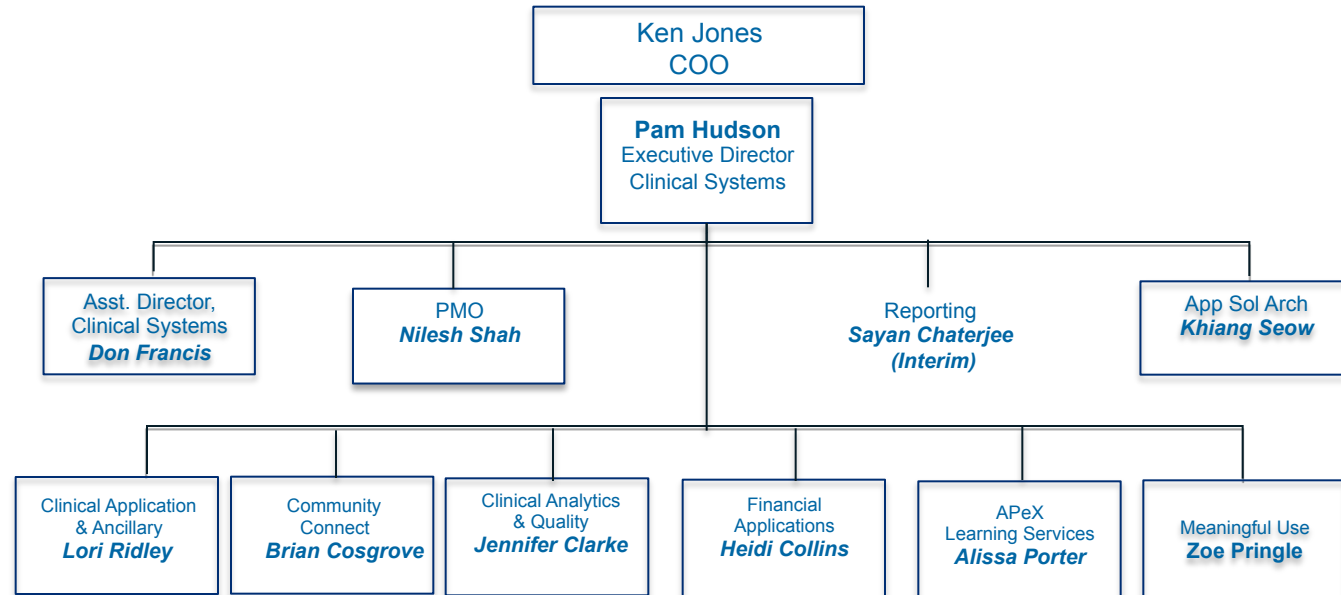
Ken Jones
COO

**Pam Hudson**
Executive Director
Clinical Systems

Asst. Director, Clinical Systems
*Don Francis*

PMO
*Nilesh Shah*

Reporting
*Sayan Chaterjee (Interim)*

App Sol Arch
*Khiang Seow*

Clinical Application & Ancillary
*Lori Ridley*

Community Connect
*Brian Cosgrove*

Clinical Analytics & Quality
*Jennifer Clarke*

Financial Applications
*Heidi Collins*

APeX Learning Services
*Alissa Porter*

Meaningful Use
**Zoe Pringle**